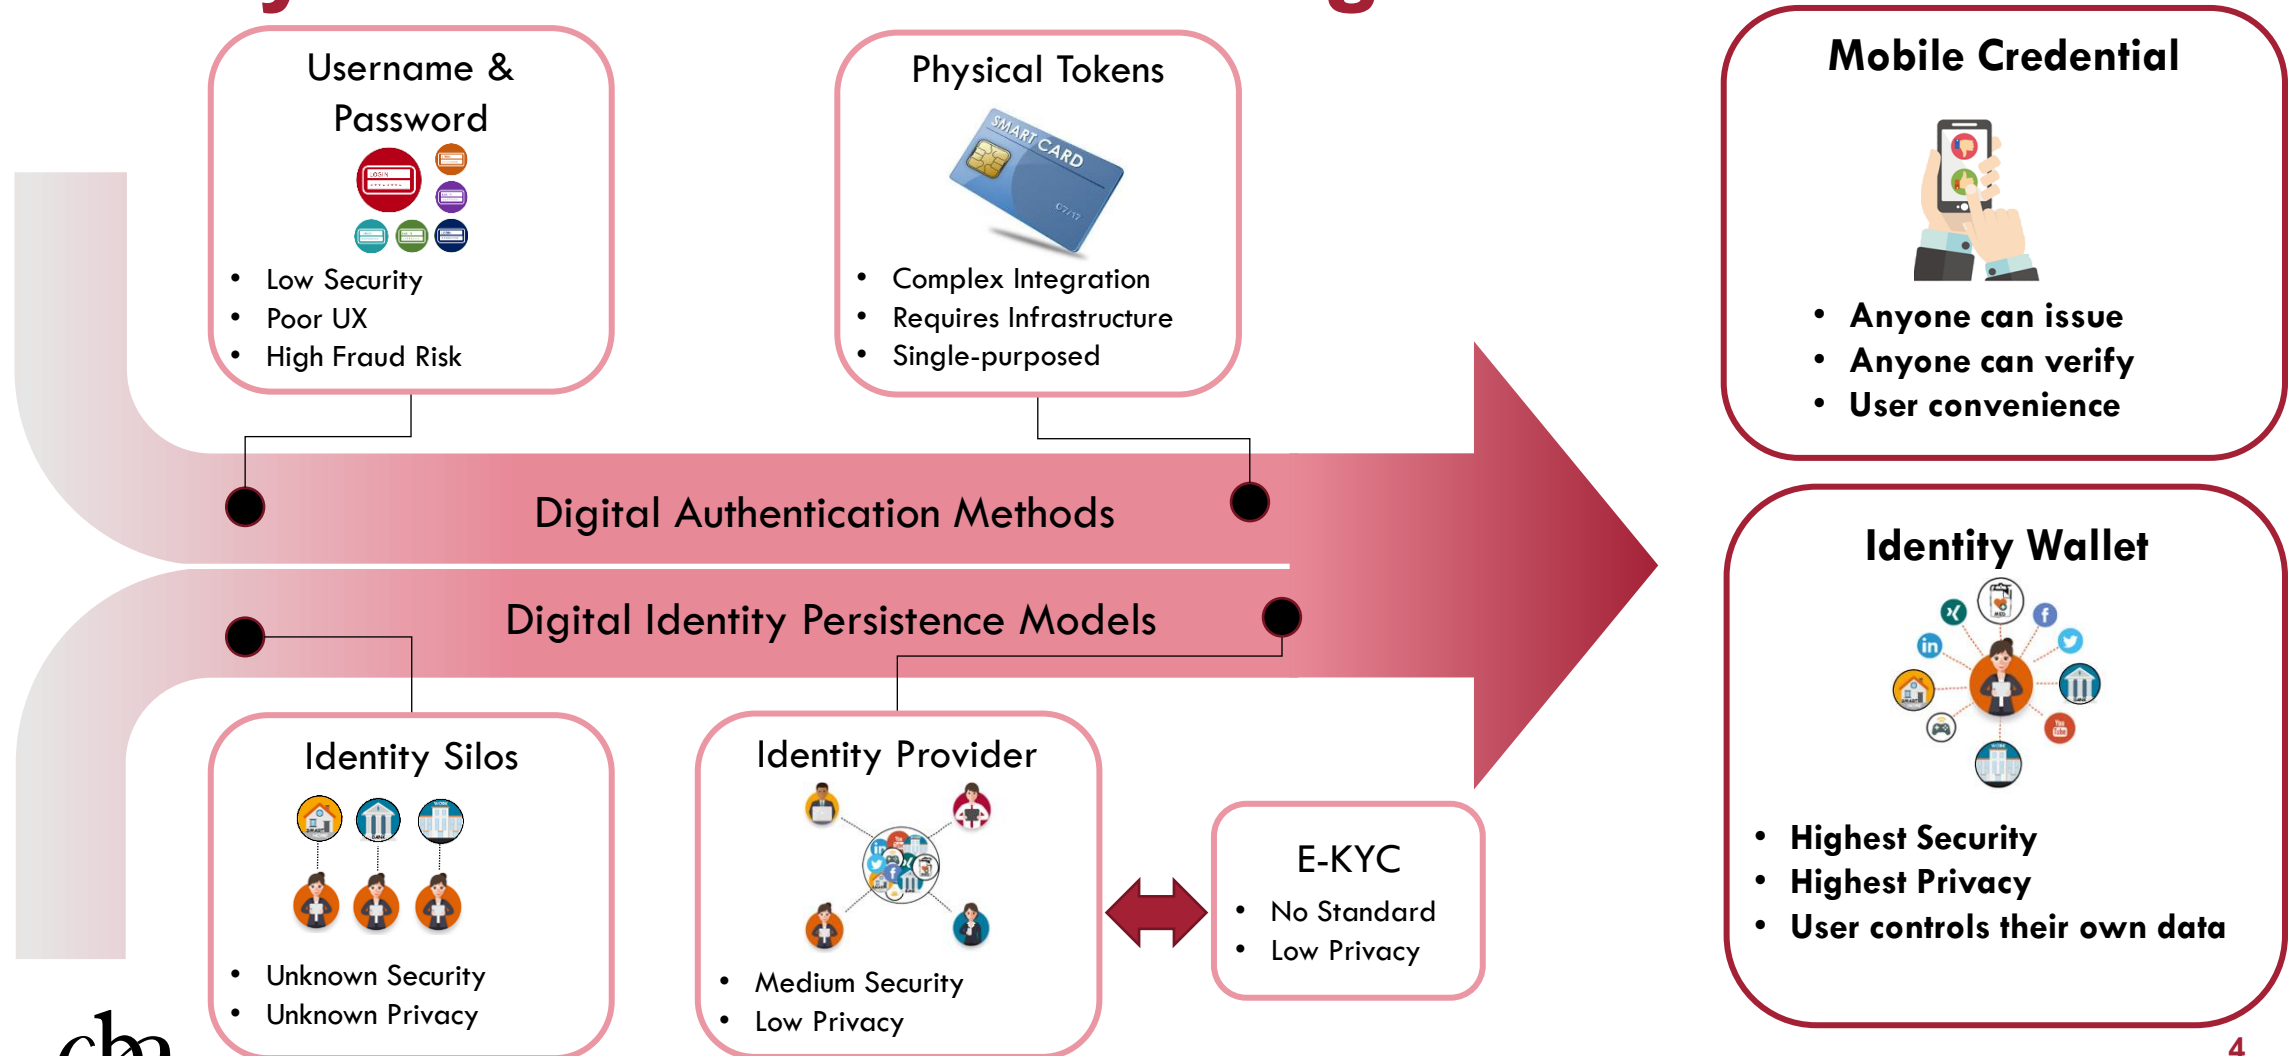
Username & Password

LOGIN

- Low Security
- Poor UX
- High Fraud Risk

Physical Tokens

SMART CARD

- Complex Integration
- Requires Infrastructure
- Single-purposed

Mobile Credential

- Anyone can issue
- Anyone can verify
- User convenience

Digital Authentication Methods

Digital Identity Persistence Models

Identity Wallet

- Highest Security
- Highest Privacy
- User controls their own data

Identity Silos

- Unknown Security
- Unknown Privacy

Identity Provider

- Medium Security
- Low Privacy

E-KYC

- No Standard
- Low Privacy

cba

4